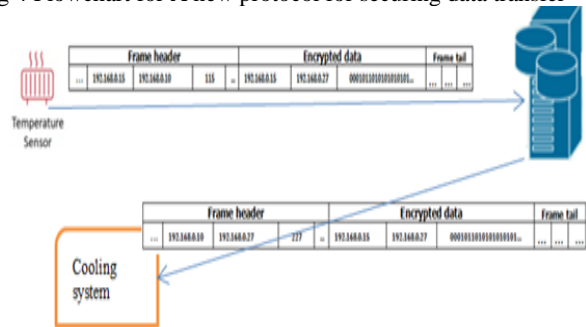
g 4 Flowchart for RTNW protocol for securing data transfer

| Frame header | | | | | Encrypted data | | | Frame tail | | |
|---|---|---|---|---|---|---|---|---|---|---|
| ... | 192.168.0.15 | 192.168.0.10 | 115 | = | 192.168.0.15 | 192.168.0.27 | 0001010101010101010... | ... | ... | ... |

Temperature Sensor

| Frame header | | | | | Encrypted data | | | Frame tail | | |
|---|---|---|---|---|---|---|---|---|---|---|
| ... | 192.168.0.10 | 192.168.0.27 | 227 | = | 192.168.0.15 | 192.168.0.27 | 0001010101010101010... | ... | ... | ... |

Cooling system